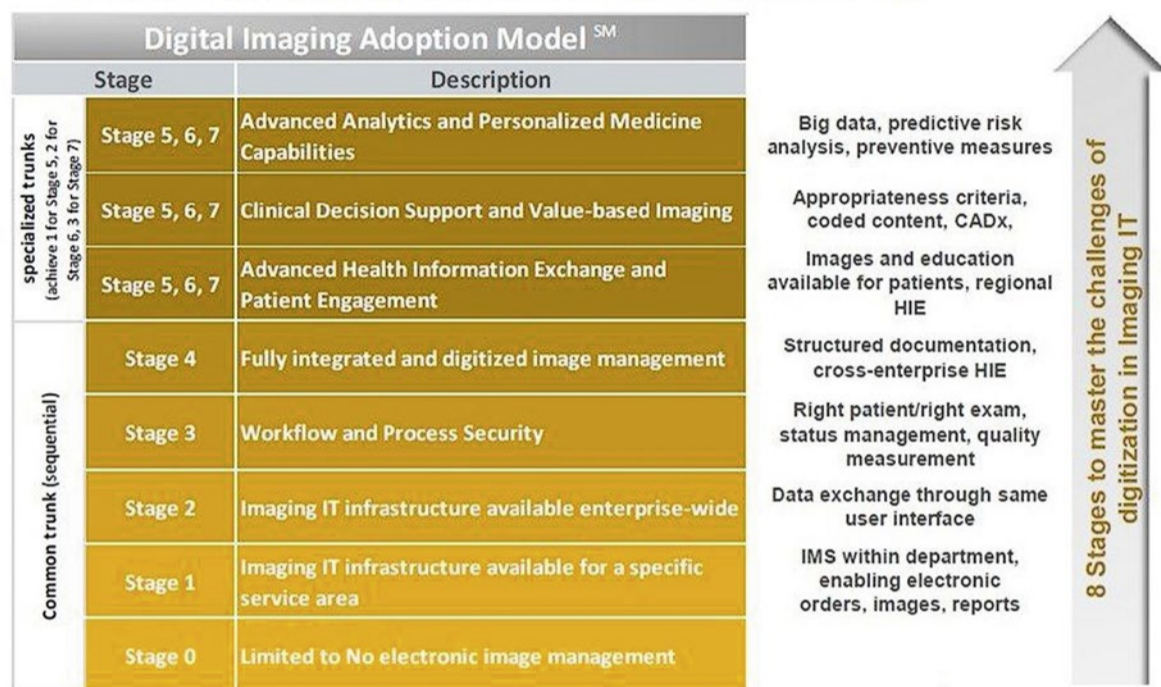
Digital Imaging Adoption Model $^{SM}$

| | Stage | Description | |
|---|---|---|---|
| specialized trunks (achieve 1 for Stage 5, 2 for Stage 6, 3 for Stage 7) | Stage 5, 6, 7 | Advanced Analytics and Personalized Medicine Capabilities | Big data, predictive risk analysis, preventive measures |
| | Stage 5, 6, 7 | Clinical Decision Support and Value-based Imaging | Appropriateness criteria, coded content, CADx, |
| | Stage 5, 6, 7 | Advanced Health Information Exchange and Patient Engagement | Images and education available for patients, regional HIE |
| Common trunk (sequential) | Stage 4 | Fully integrated and digitized image management | Structured documentation, cross-enterprise HIE |
| | Stage 3 | Workflow and Process Security | Right patient/right exam, status management, quality measurement |
| | Stage 2 | Imaging IT infrastructure available enterprise-wide | Data exchange through same user interface |
| | Stage 1 | Imaging IT infrastructure available for a specific service area | IMS within department, enabling electronic orders, images, reports |
| | Stage 0 | Limited to No electronic image management | |

8 Stages to master the challenges of digitization in Imaging IT